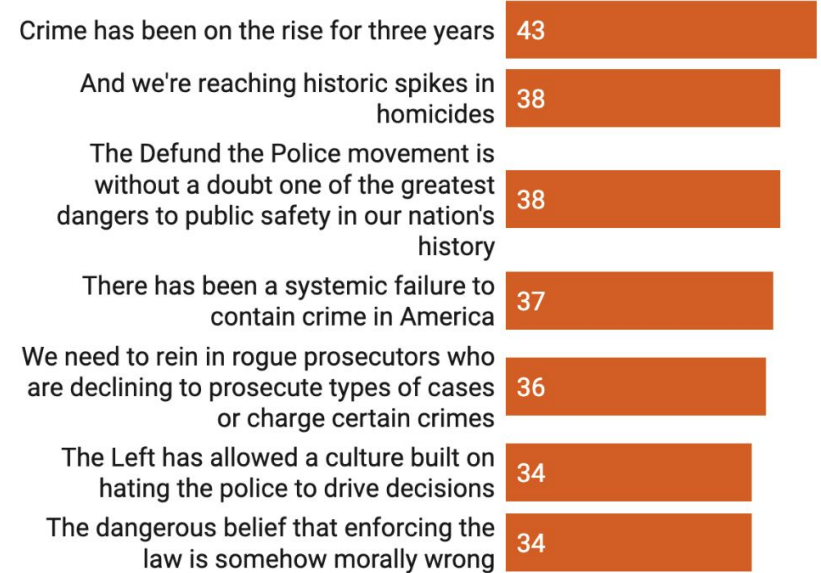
Crime has been on the rise for three years 43

And we're reaching historic spikes in homicides 38

The Defund the Police movement is without a doubt one of the greatest dangers to public safety in our nation's history 38

There has been a systemic failure to contain crime in America 37

We need to rein in rogue prosecutors who are declining to prosecute types of cases or charge certain crimes 36

The Left has allowed a culture built on hating the police to drive decisions 34

The dangerous belief that enforcing the law is somehow morally wrong 34